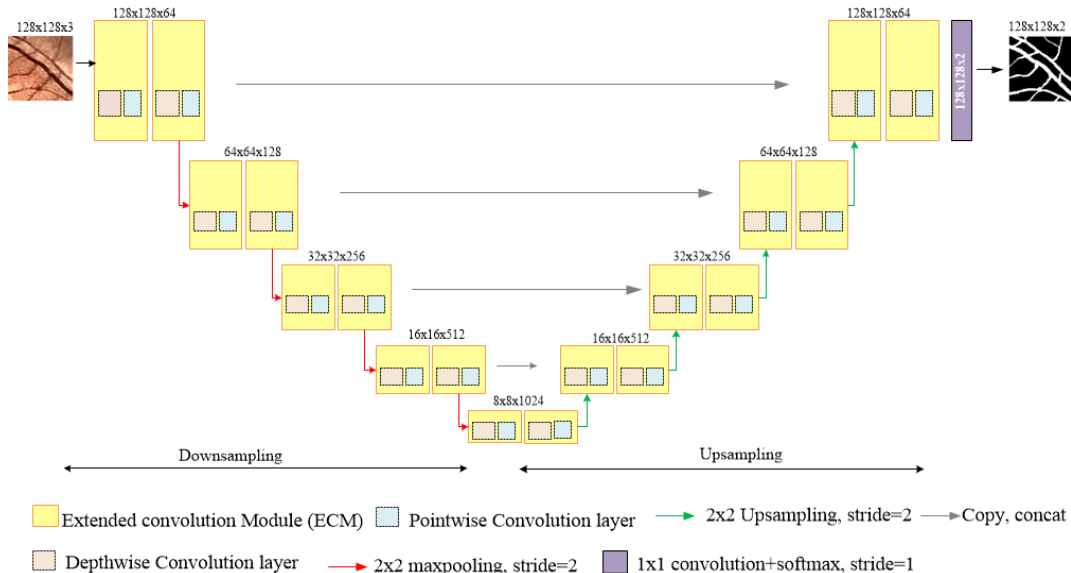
128x128x3

128x128x64

128x128x64

128x128x2

128x128x2

64x64x128

64x64x128

32x32x256

32x32x256

16x16x512

16x16x512

8x8x1024

Downsampling

Upsampling

Extended convolution Module (ECM)

Pointwise Convolution layer

2x2 Upsampling, stride=2

Copy, concat

Depthwise Convolution layer

2x2 maxpooling, stride=2

1x1 convolution+softmax, stride=1